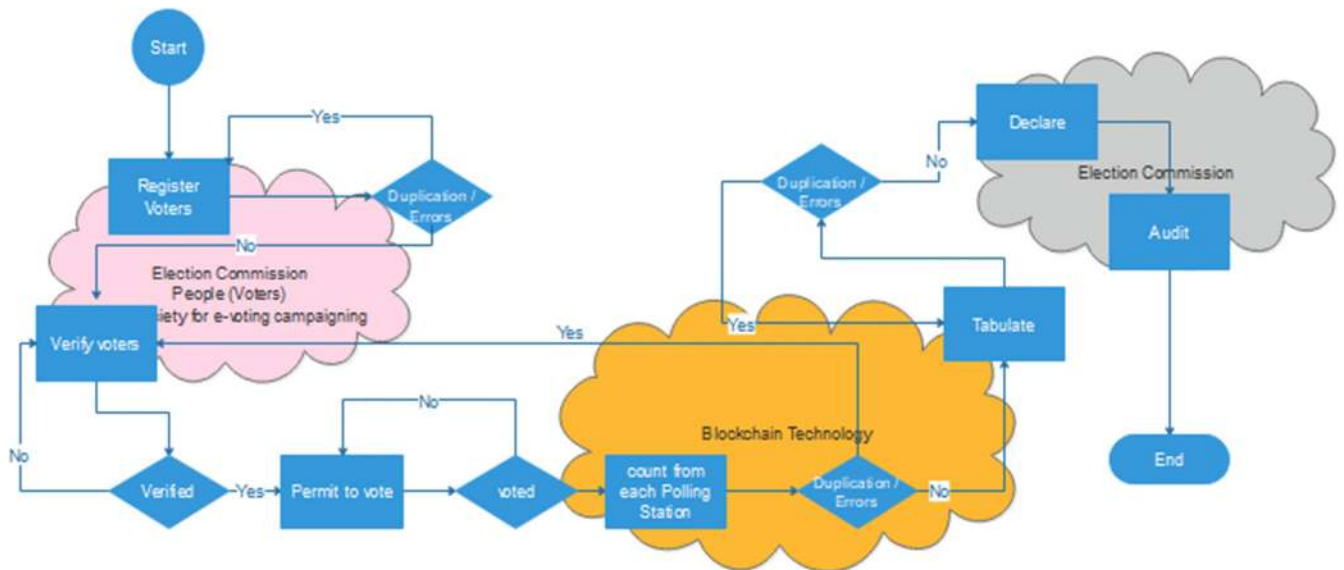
Start

Yes

Register Voters

Duplication / Errors

No

Election Commission
People (Voters)
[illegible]iety for e-voting campaigning

Verify voters

Yes

No

Verified

Yes

Permit to vote

No

voted

count from each Polling Station

Blockchain Technology

Duplication / Errors

No

Yes

Tabulate

Duplication / Errors

No

Declare

Election Commission

Audit

End